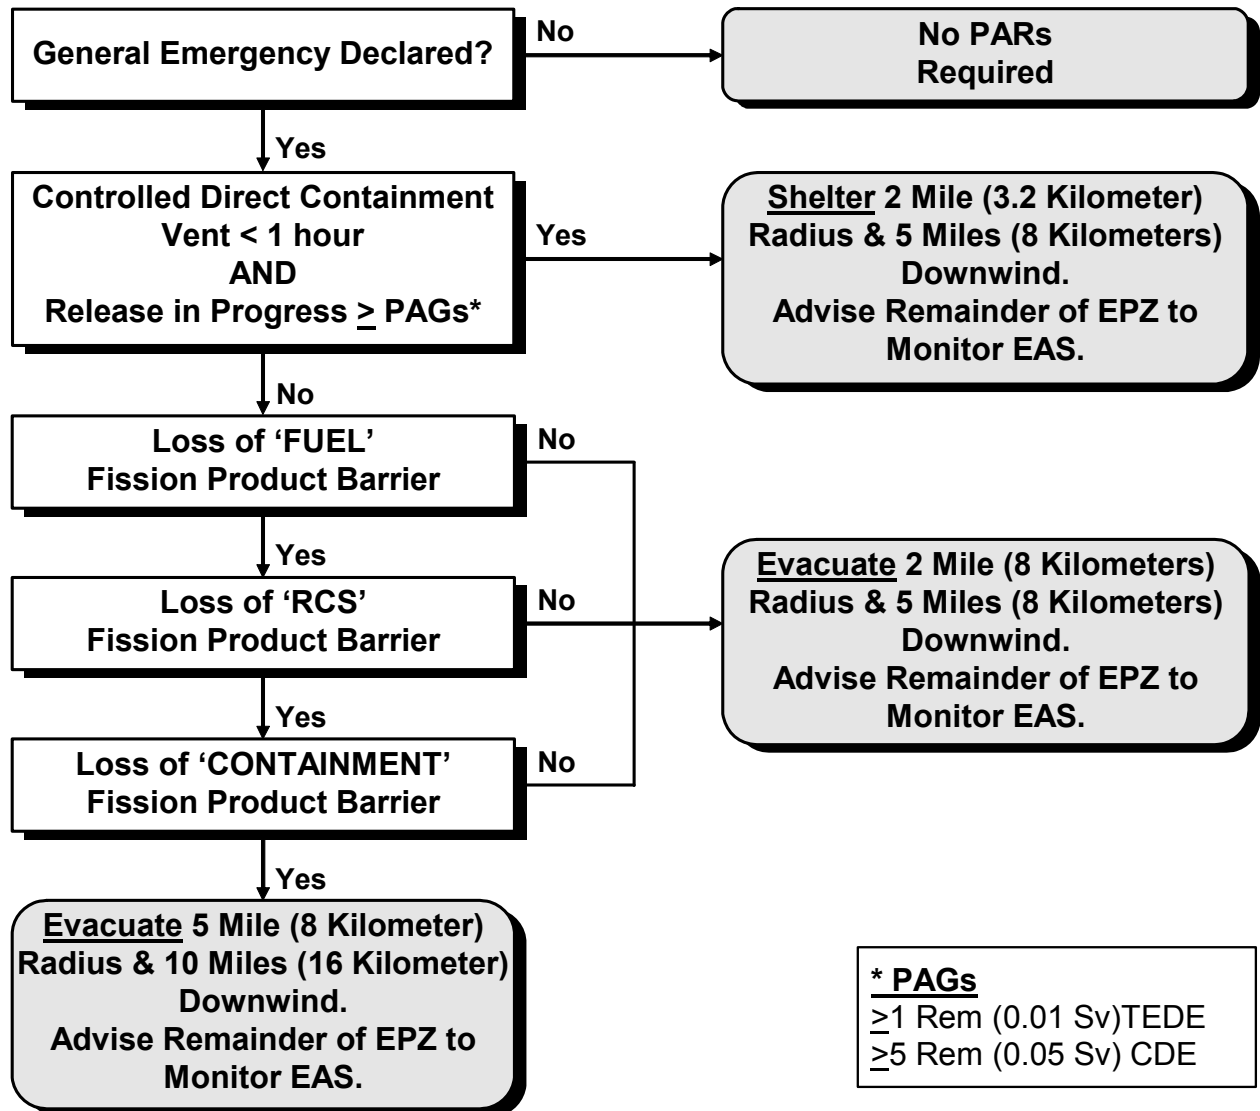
General Emergency Declared?

No

No PARs Required

Yes

Controlled Direct Containment Vent < 1 hour
AND
Release in Progress $\geq$ PAGs*

Yes

Shelter 2 Mile (3.2 Kilometer) Radius & 5 Miles (8 Kilometers) Downwind.
Advise Remainder of EPZ to Monitor EAS.

No

Loss of 'FUEL' Fission Product Barrier

No

Yes

Loss of 'RCS' Fission Product Barrier

No

Evacuate 2 Mile (8 Kilometers) Radius & 5 Miles (8 Kilometers) Downwind.
Advise Remainder of EPZ to Monitor EAS.

Yes

Loss of 'CONTAINMENT' Fission Product Barrier

No

Yes

Evacuate 5 Mile (8 Kilometer) Radius & 10 Miles (16 Kilometer) Downwind.
Advise Remainder of EPZ to Monitor EAS.

* PAGs
$\geq$1 Rem (0.01 Sv)TEDE
$\geq$5 Rem (0.05 Sv) CDE